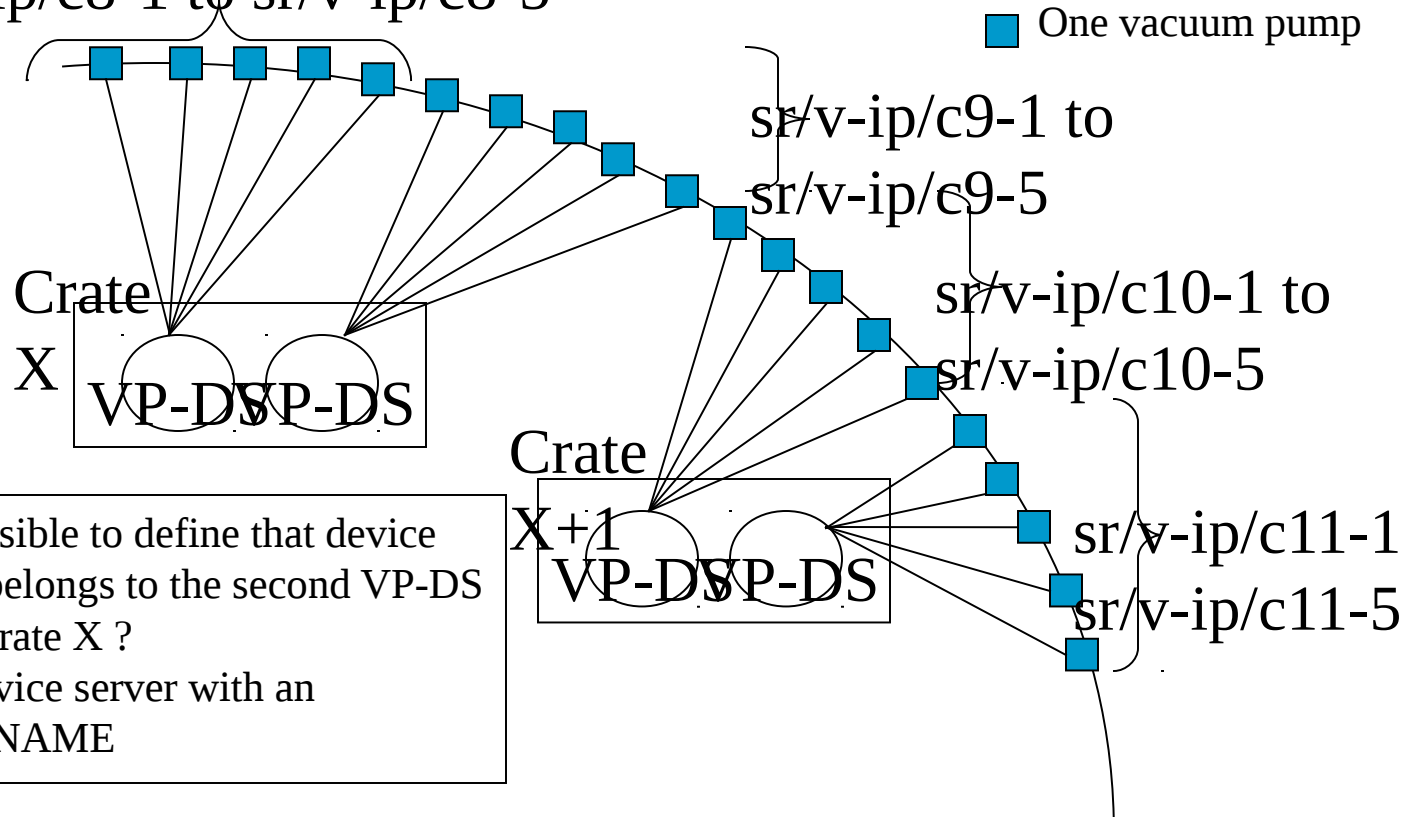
ip/c8-1 to sr/v-ip/c8-5

One vacuum pump

sr/v-ip/c9-1 to sr/v-ip/c9-5

sr/v-ip/c10-1 to sr/v-ip/c10-5

Crate X

VP-DS VP-DS

Crate X+1

VP-DS VP-DS

sr/v-ip/c11-1 sr/v-ip/c11-5

sible to define that device belongs to the second VP-DS rate X ? vice server with an NAME